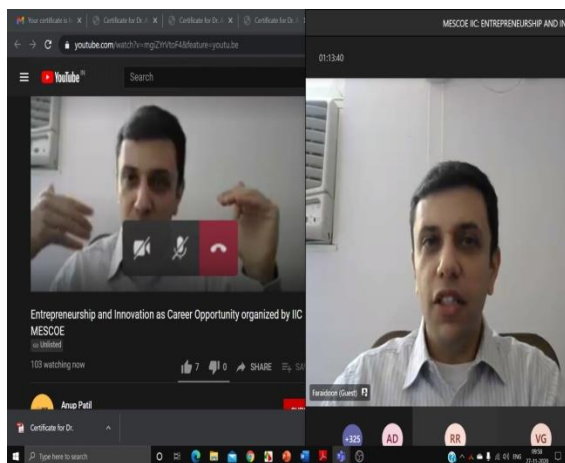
Your certificate is | Certificate for Dr. | Certificate for Dr. | Certificate for

youtube.com/watch?v=mgiZYiVtoF4&feature=youtu.be

YouTube IN

Search

Entrepreneurship and Innovation as Career Opportunity organized by IIC MESCOE

Unlisted

103 watching now

7 0 SHARE SA

Anup Patil

Certificate for Dr.

Type here to search

MESCOE IIC: ENTREPRENEURSHIP AND IN

01:13:40

Faraidoon (Guest)

+325 AD RR VG

09:58 27-11-2020